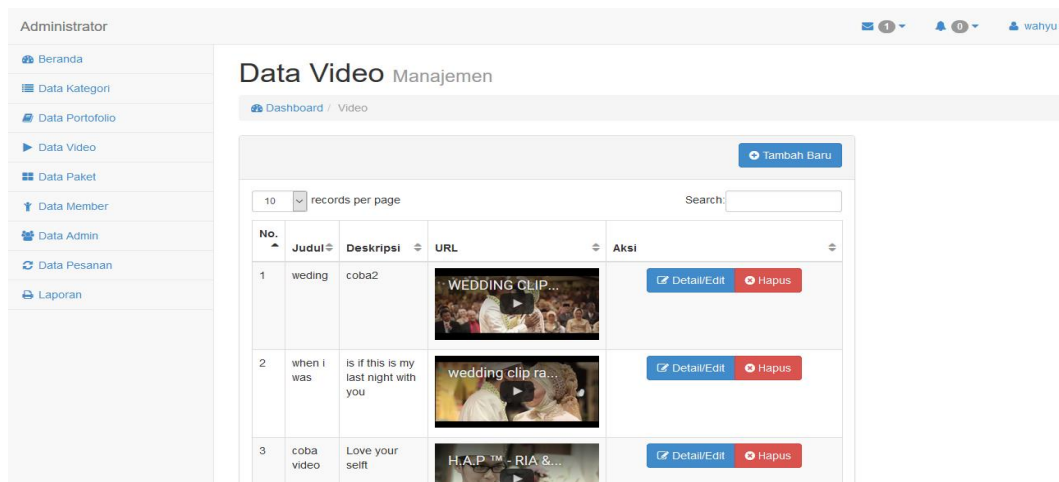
Administrator

1 0 wahyu

Beranda
Data Kategori
Data Portofolio
Data Video
Data Paket
Data Member
Data Admin
Data Pesanan
Laporan

Data Video Manajemen

Dashboard / Video

Tambah Baru

10 records per page

Search:

| No. | Judul | Deskripsi | URL | Aksi |
|---|---|---|---|---|
| 1 | weding | coba2 | WEDDING CLIP... | Detail/Edit Hapus |
| 2 | when i was | is if this is my last night with you | wedding clip ra... | Detail/Edit Hapus |
| 3 | coba video | Love your selft | H.A.P ™ - RIA &... | Detail/Edit Hapus |